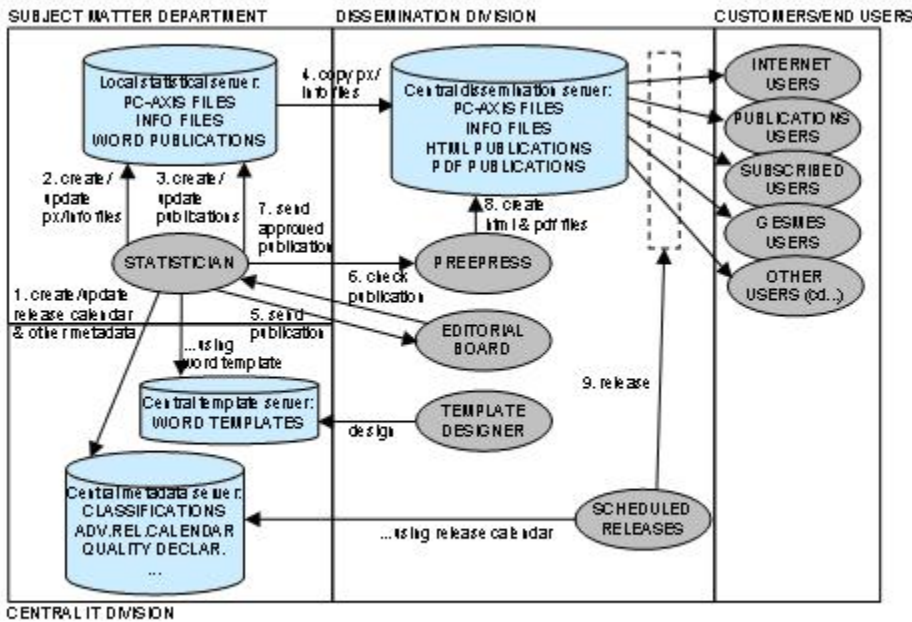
SUBJECT MATTER DEPARTMENT
DISSEMINATION DIVISION
CUSTOMERS/END USERS

Local statistical server:
PC-AXIS FILES
INFO FILES
WORD PUBLICATIONS

4. copy px/ info files

Central dissemination server:
PC-AXIS FILES
INFO FILES
HTML PUBLICATIONS
PDF PUBLICATIONS

INTERNET USERS
PUBLICATIONS USERS
SUBSCRIBED USERS
GESMES USERS
OTHER USERS (cd...)

2. create / update px/info files
3. create / update publications
7. send approved publication
8. create html & pdf files

STATISTICIAN
PREPRESS
6. check publication
1. create/update release calendar & other metadata
5. send publication
EDITORIAL BOARD
...using word template

Central template server:
WORD TEMPLATES

design
TEMPLATE DESIGNER
9. release

Central metadata server:
CLASSIFICATIONS
ADV.REL.CALENDAR
QUALITY DECLAR.
...

...using release calendar
SCHEDULED RELEASES

CENTRAL IT DIVISION